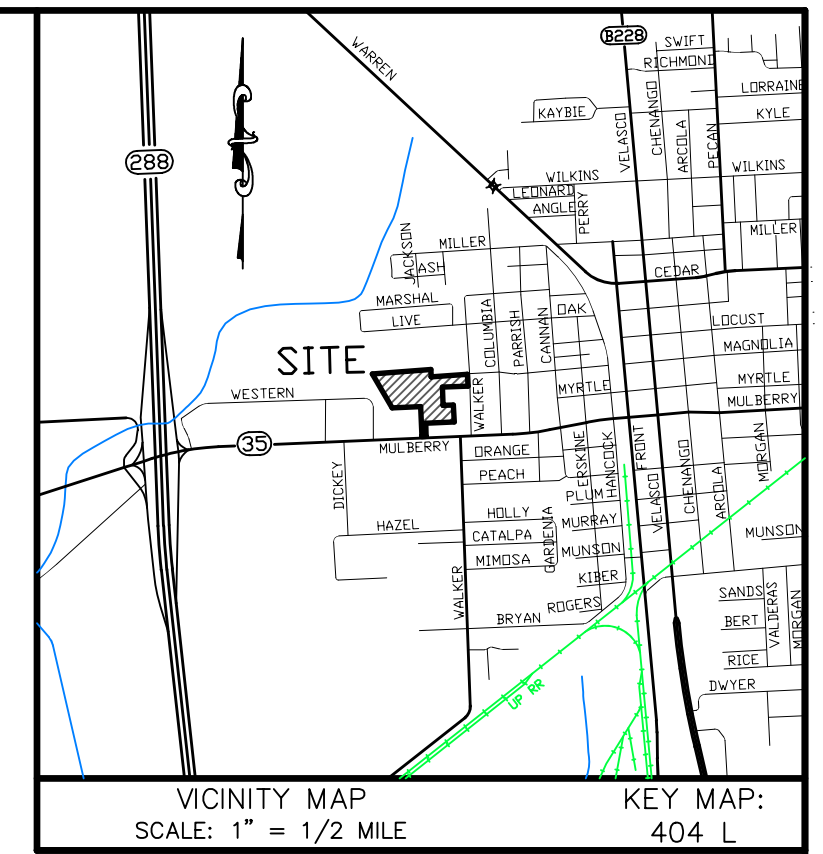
WARREN
B228
SWIFT
RICHMOND
LORRAINE
KYLE
KAYBIE
VELASCO
CHENANGO
ARCOLA
PECAN
288
WILKINS
WILKINS
LEONARD
ANGLE
PERRY
MILLER
JACKSON
MILLER
ASH
CEDAR
MARSHAL
LIVE
OAK
COLUMBIA
PARRISH
CANNAN
LOCUST
MAGNOLIA
SITE
MYRTLE
MYRTLE
MULBERRY
WESTERN
WALKER
35
MULBERRY
ORANGE
ERSKINE
HANCOCK
FRONT
CHENANGO
ARCOLA
MORGAN
PEACH
DICKEY
HOLLY
PLUM
VELASCO
HAZEL
CATALPA
MURRAY
GARDENIA
MUNSON
MIMOSA
MUNSON
WALKER
KIBER
BRYAN
ROGERS
SANDS
BERT
VALDERAS
MORGAN
RICE
UP RR
DWYER
VICINITY MAP
SCALE: 1" = 1/2 MILE
KEY MAP:
404 L